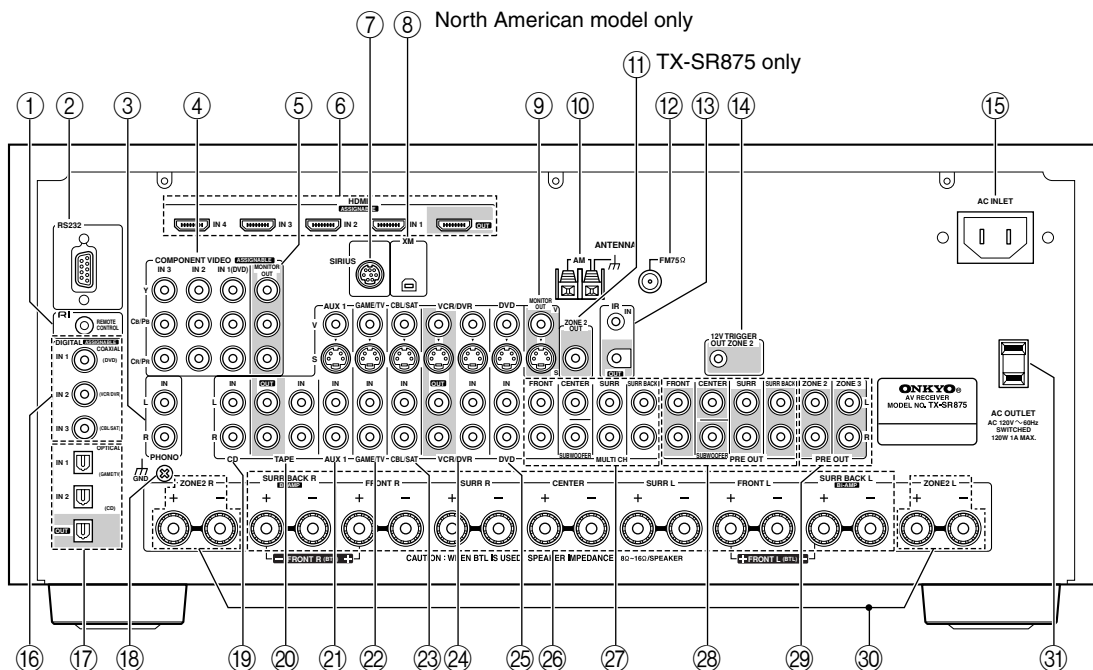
North American model only

TX-SR875 only

1 2 3 4 5 6 7 8 9 10 11 12 13 14 15

HDMI ASSIGNABLE

IN 4 IN 3 IN 2 IN 1 OUT

XM

SIRIUS

RS232

AC INLET

COMPONENT VIDEO ASSIGNABLE

IN 3 IN 2 IN 1 (DVD) MONITOR OUT

Y

CB/PB

CR/PR

ANTENNA

AM

FM75Ω

MONITOR OUT

ZONE 2 OUT

IR IN

OUT

12V TRIGGER OUT ZONE 2

REMOTE CONTROL

DIGITAL ASSIGNABLE COAXIAL

IN 1 (DVD)

IN 2 (VCR/DVR)

IN 3 (CBL/SAT)

OPTICAL

IN 1 (GAME/TV)

IN 2 (CD)

OUT

AUX 1 GAME/TV CBL/SAT VCR/DVR DVD

V

S

IN OUT IN IN IN OUT IN

IN

L

R

PHONO

GND

CD TAPE AUX 1 GAME/TV CBL/SAT VCR/DVR DVD

FRONT CENTER SURR SURR BACK

SUBWOOFER

MULTI CH

FRONT CENTER SURR SURR BACK ZONE 2 ZONE 3

SUBWOOFER

PRE OUT PRE OUT

L

R

ONKYO AV RECEIVER MODEL NO. TX-SR875

AC OUTLET AC 120V ~ 60Hz SWITCHED 120W 1A MAX.

ZONE2 R SURR BACK R BI-AMP FRONT R SURR R CENTER SURR L FRONT L SURR BACK L BI-AMP ZONE2 L

+ − + − + − + − + − + − + − + − + −

− FRONT R (BTL) +

CAUTION : WHEN BTL IS USED SPEAKER IMPEDANCE 8Ω~16Ω/SPEAKER

+ FRONT L (BTL) −

16 17 18 19 20 21 22 23 24 25 26 27 28 29 30 31